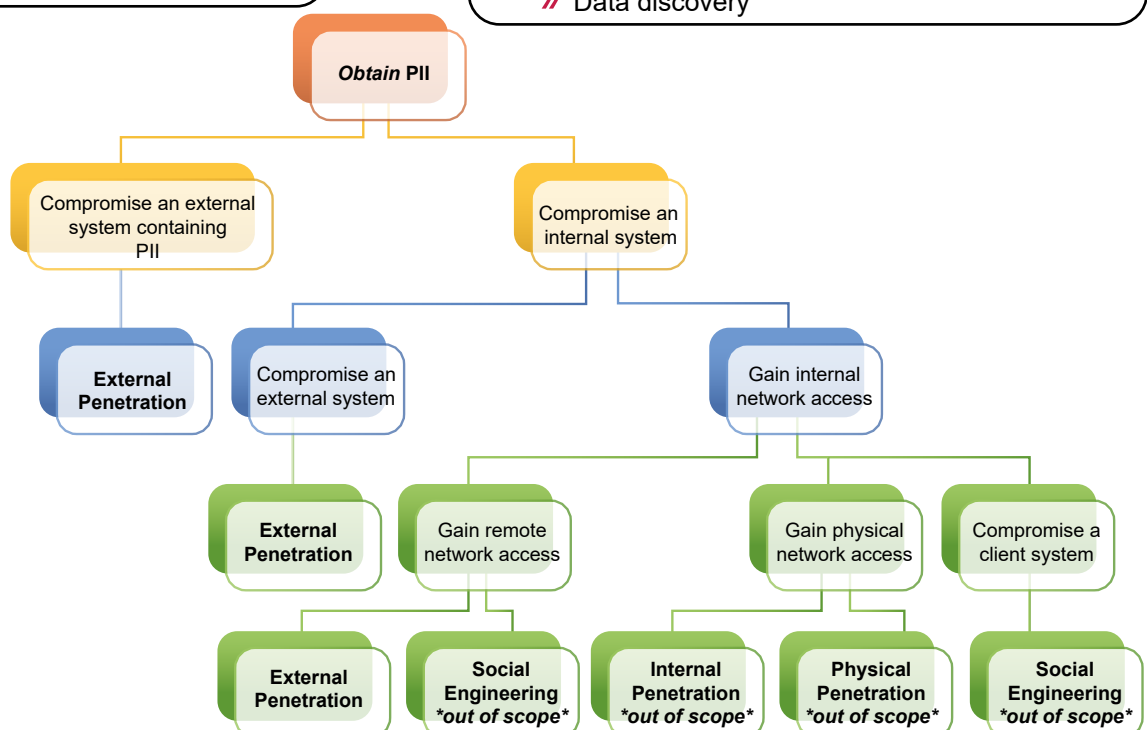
// Data discovery

*Obtain* PII

Compromise an external system containing PII

Compromise an internal system

External Penetration

Compromise an external system

Gain internal network access

External Penetration

Gain remote network access

Gain physical network access

Compromise a client system

External Penetration

Social Engineering *out of scope*

Internal Penetration *out of scope*

Physical Penetration *out of scope*

Social Engineering *out of scope*